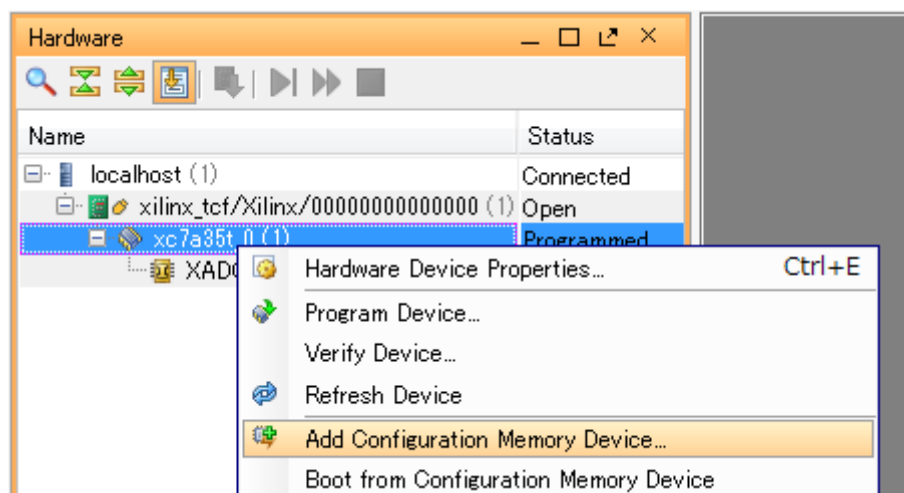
Hardware

| Name | Status |
|---|---|
| localhost (1) | Connected |
| xilinx_tcf/Xilinx/00000000000000 (1) | Open |
| xc7a35t_0 (1) | Programmed |
| XADC | |

Hardware Device Properties... Ctrl+E
Program Device...
Verify Device...
Refresh Device
Add Configuration Memory Device...
Boot from Configuration Memory Device